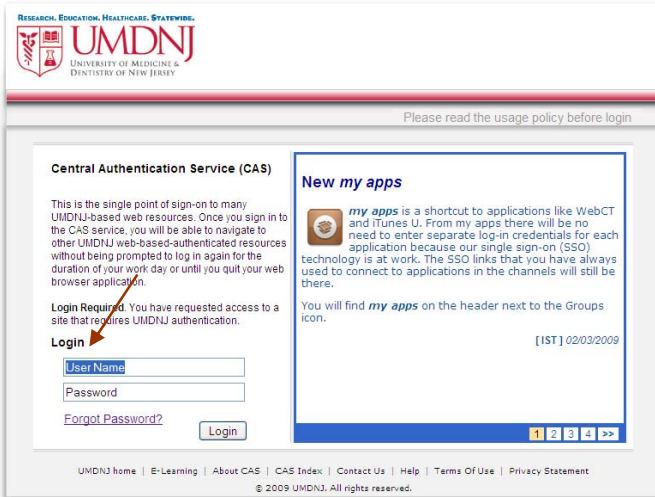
RESEARCH. EDUCATION. HEALTHCARE. STATEWIDE.

UMDNJ
UNIVERSITY OF MEDICINE & DENTISTRY OF NEW JERSEY

Please read the usage policy before login

Central Authentication Service (CAS)

This is the single point of sign-on to many UMDNJ-based web resources. Once you sign in to the CAS service, you will be able to navigate to other UMDNJ web-based-authenticated resources without being prompted to log in again for the duration of your work day or until you quit your web browser application.

Login Required. You have requested access to a site that requires UMDNJ authentication.

Login

User Name

Password

Forgot Password?

Login

New my apps

my apps is a shortcut to applications like WebCT and iTunes U. From my apps there will be no need to enter separate log-in credentials for each application because our single sign-on (SSO) technology is at work. The SSO links that you have always used to connect to applications in the channels will still be there.

You will find my apps on the header next to the Groups icon.

[IST] 02/03/2009

1 2 3 4 >>

UMDNJ home | E-Learning | About CAS | CAS Index | Contact Us | Help | Terms Of Use | Privacy Statement

© 2009 UMDNJ. All rights reserved.